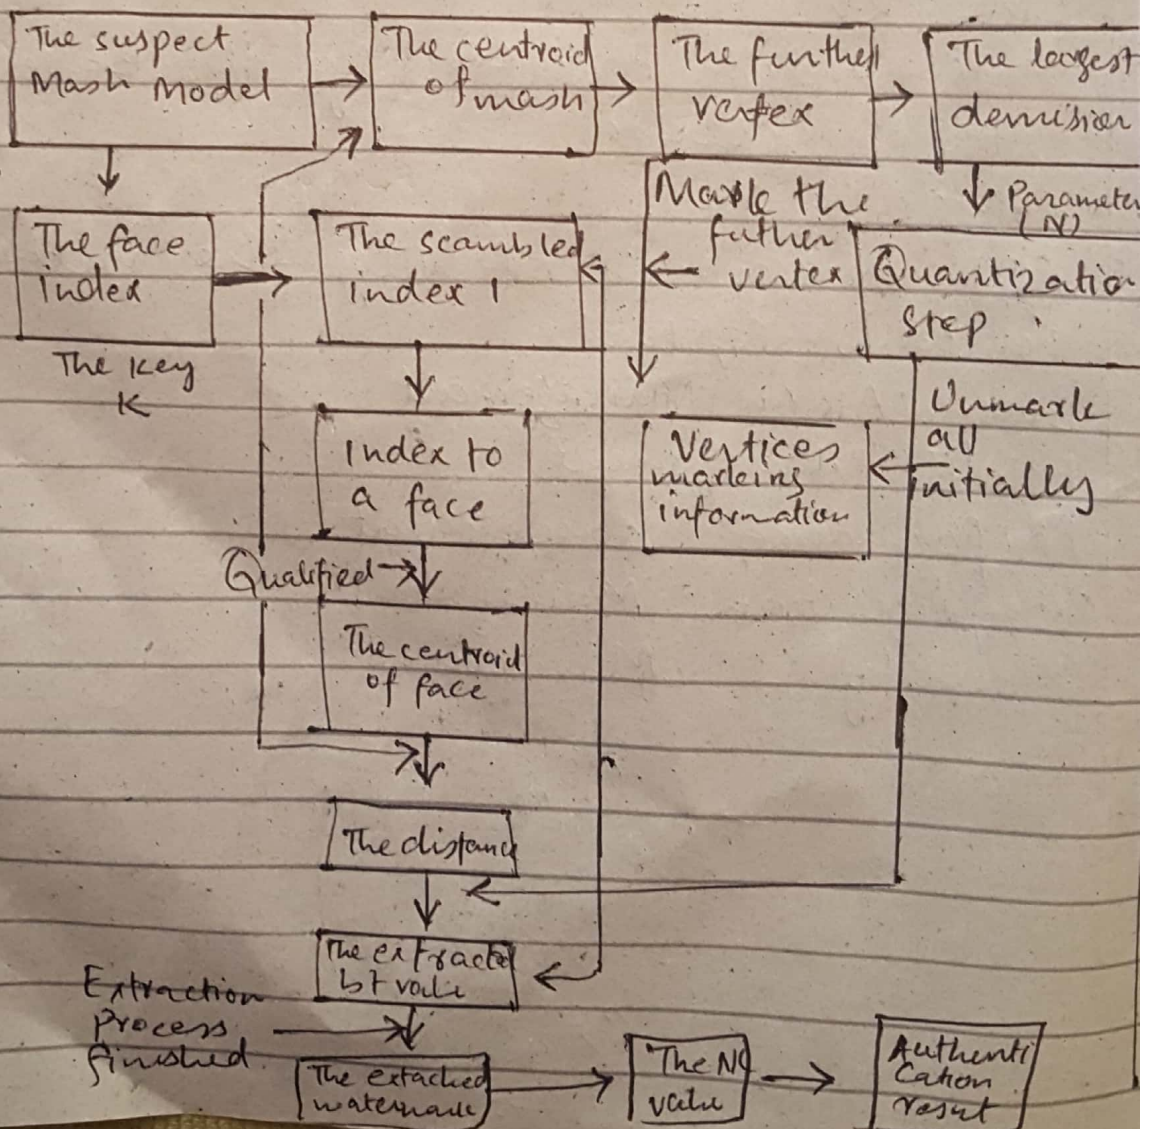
The suspect Mash model

The centroid of mash

The furthes vertex

The largest demision

Parameter (N)

The face index

The Key K

The scambled index I

Marke the futher vertex

Quantization step

Index to a face

Vertices markeing information

Unmark all Initially

Qualified

The centroid of face

The distance

The extracted bit value

Extraction Process finished

The extached watermark

The NC value

Authentication result